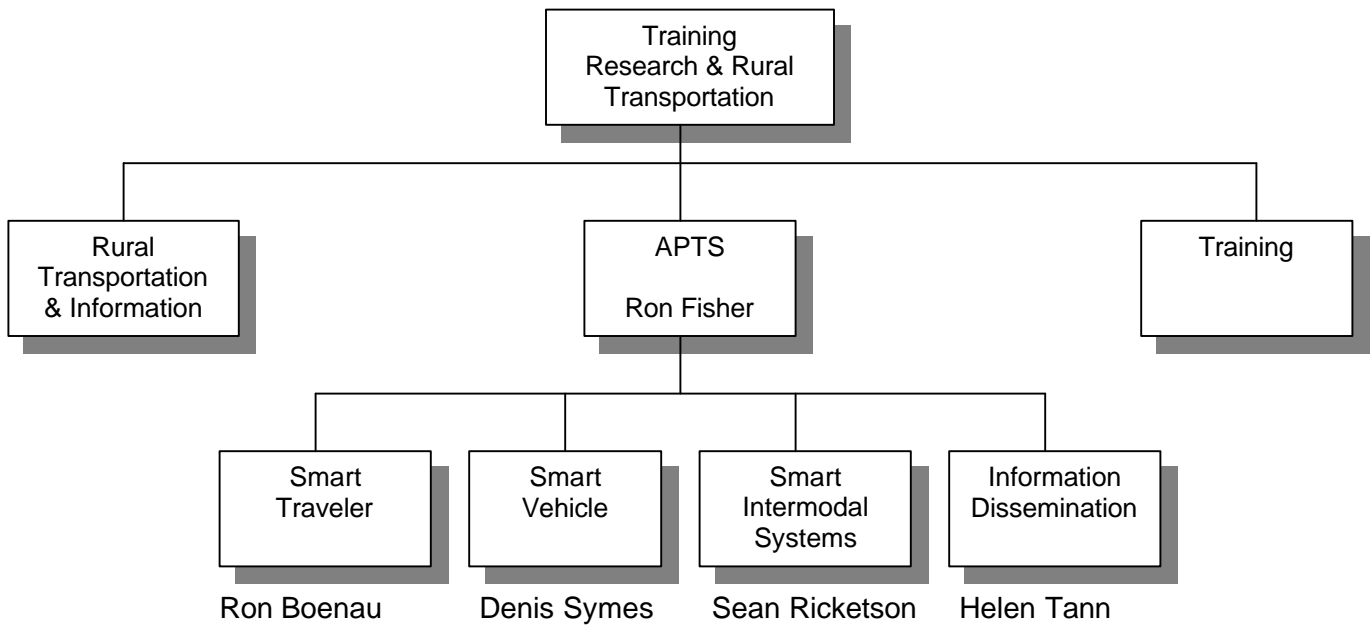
Training
Research & Rural
Transportation

Rural
Transportation
& Information

APTS

Ron Fisher

Training

Smart
Traveler

Smart
Vehicle

Smart
Intermodal
Systems

Information
Dissemination

Ron Boenau

Denis Symes

Sean Ricketson

Helen Tann